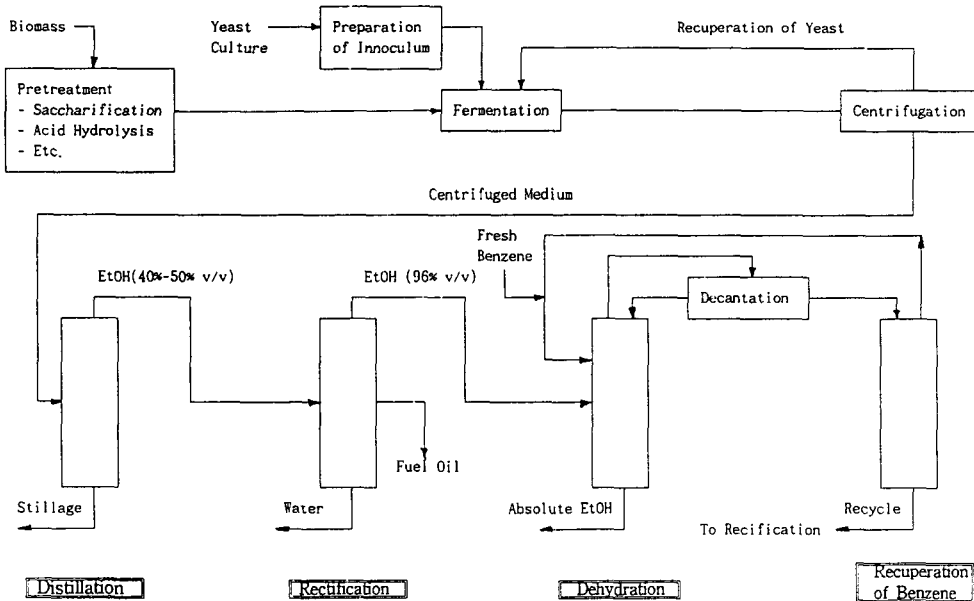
Biomass

Yeast Culture

Preparation of Innoculum

Recuperation of Yeast

Pretreatment
- Saccharification
- Acid Hydrolysis
- Etc.

Fermentation

Centrifugation

Centrifuged Medium

Fresh Benzene

EtOH(40%-50% v/v)

EtOH (96% v/v)

Decantation

Fuel Oil

Stillage

Water

Absolute EtOH

Recycle

To Recification

Distillation

Rectification

Dehydration

Recuperation of Benzene